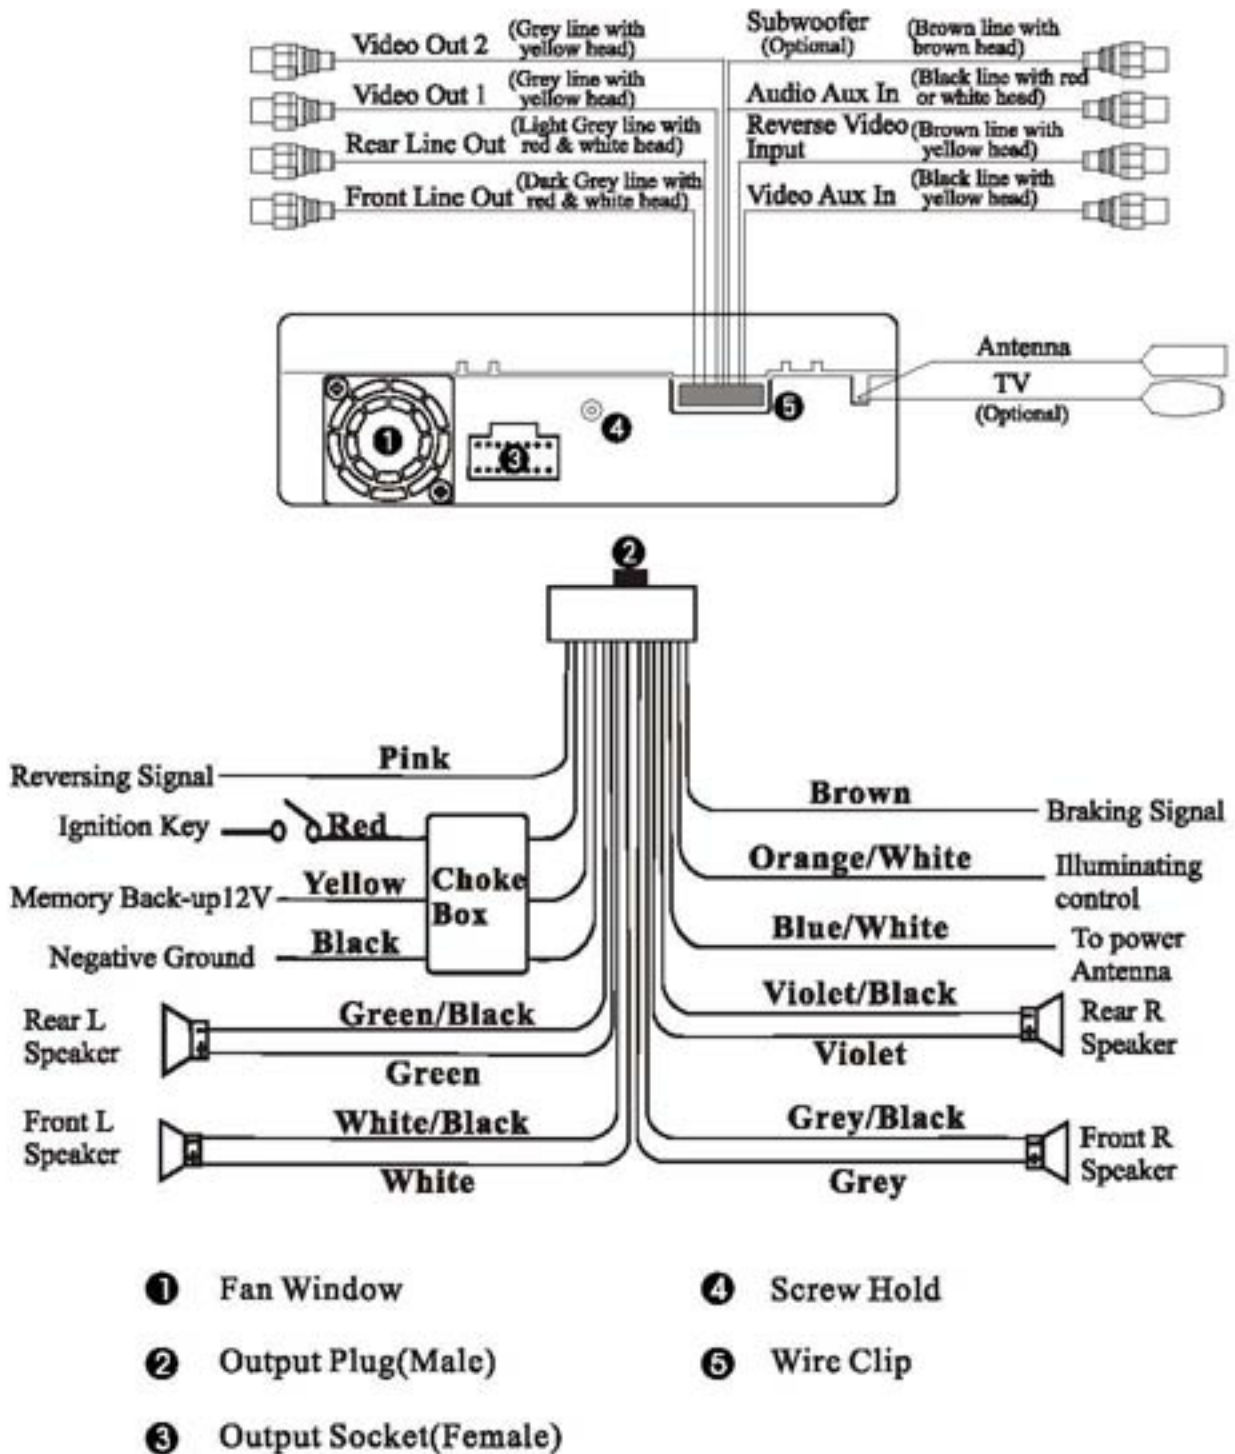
Video Out 2 (Grey line with yellow head)
Video Out 1 (Grey line with yellow head)
Rear Line Out (Light Grey line with red & white head)
Front Line Out (Dark Grey line with red & white head)

Subwoofer (Optional) (Brown line with brown head)
Audio Aux In (Black line with red or white head)
Reverse Video Input (Brown line with yellow head)
Video Aux In (Black line with yellow head)

Antenna
TV (Optional)

1
2
3
4
5

Reversing Signal
Pink
Ignition Key
Red
Memory Back-up12V
Yellow
Choke Box
Negative Ground
Black
Rear L Speaker
Green/Black
Green
Front L Speaker
White/Black
White

Brown
Braking Signal
Orange/White
Illuminating control
Blue/White
To power Antenna
Violet/Black
Rear R Speaker
Violet
Grey/Black
Front R Speaker
Grey

1 Fan Window
4 Screw Hold
2 Output Plug(Male)
5 Wire Clip
3 Output Socket(Female)